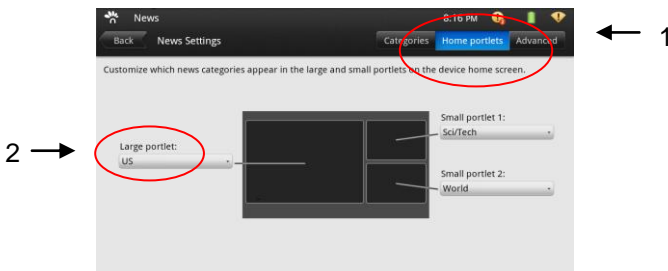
News

8:16 PM

Back

News Settings

Categories

Home portlets

Advanced

1

Customize which news categories appear in the large and small portlets on the device home screen.

2

Large portlet:

US

Small portlet 1:

Sci/Tech

Small portlet 2:

World